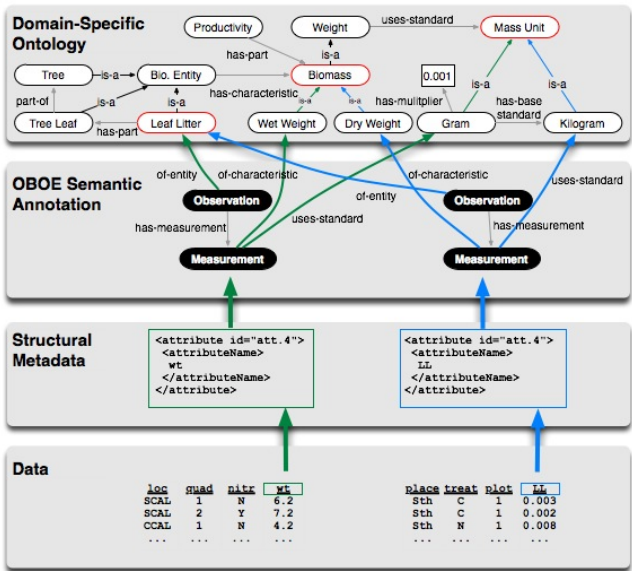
Domain-Specific Ontology

Productivity
Weight
uses-standard
Mass Unit
has-part
is-a
Tree
is-a
Bio. Entity
Biomass
0.001
is-a
part-of
is-a
is-a
has-characteristic
has-mulitplier
has-base standard
is-a
Tree Leaf
has-part
Leaf Litter
Wet Weight
Dry Weight
Gram
Kilogram

OBOE Semantic Annotation

of-entity
of-characteristic
of-characteristic
uses-standard
Observation
of-entity
Observation
has-measurement
uses-standard
has-measurement
Measurement
Measurement

Structural Metadata

<attribute id="att.4">
<attributeName>
wt
</attributeName>
</attribute>

<attribute id="att.4">
<attributeName>
LL
</attributeName>
</attribute>

Data

| loc | quad | nitr | wt |
|---|---|---|---|
| SCAL | 1 | N | 6.2 |
| SCAL | 2 | Y | 7.2 |
| CCAL | 1 | N | 4.2 |
| ... | ... | ... | ... |

| place | treat | plot | LL |
|---|---|---|---|
| Sth | C | 1 | 0.003 |
| Sth | C | 1 | 0.002 |
| Sth | N | 1 | 0.008 |
| ... | ... | ... | ... |